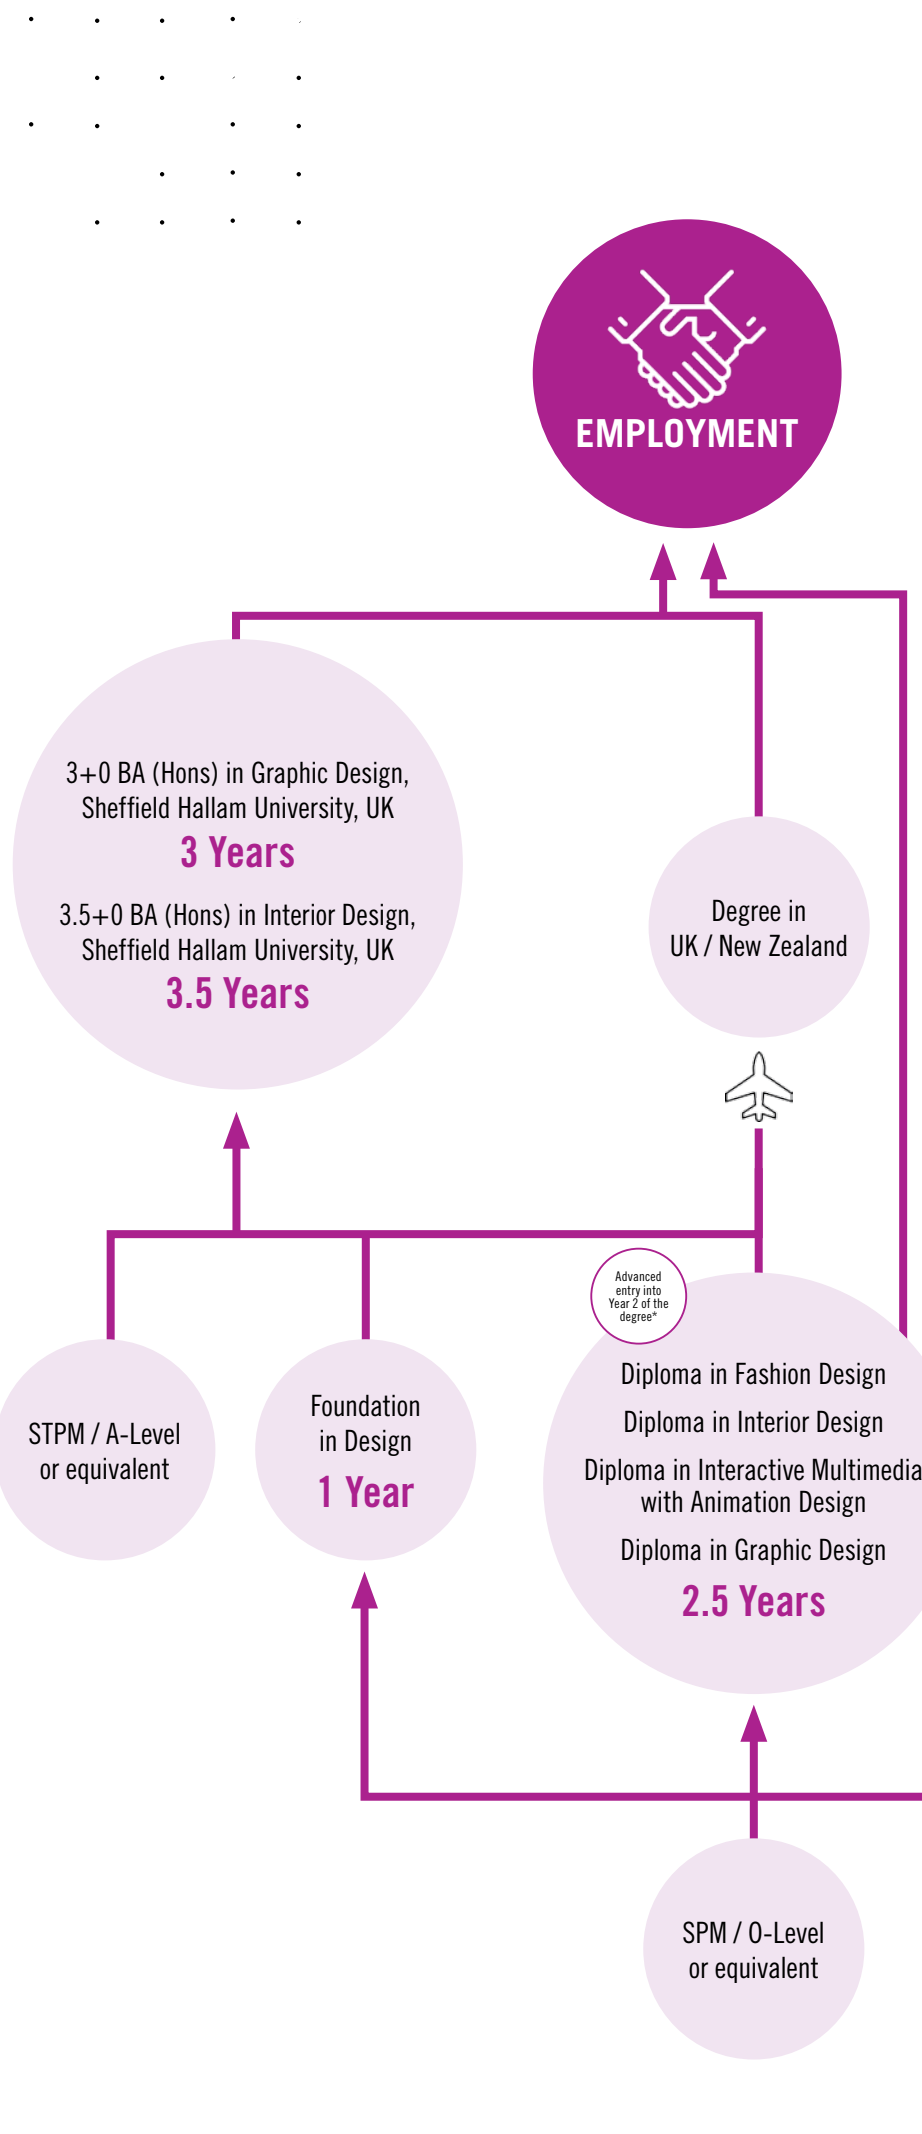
EMPLOYMENT

3+0 BA (Hons) in Graphic Design, Sheffield Hallam University, UK
3 Years
3.5+0 BA (Hons) in Interior Design, Sheffield Hallam University, UK
3.5 Years

Degree in UK / New Zealand

Advanced entry into Year 2 of the degree*

STPM / A-Level or equivalent

Foundation in Design
1 Year

Diploma in Fashion Design
Diploma in Interior Design
Diploma in Interactive Multimedia with Animation Design
Diploma in Graphic Design
2.5 Years

SPM / O-Level or equivalent